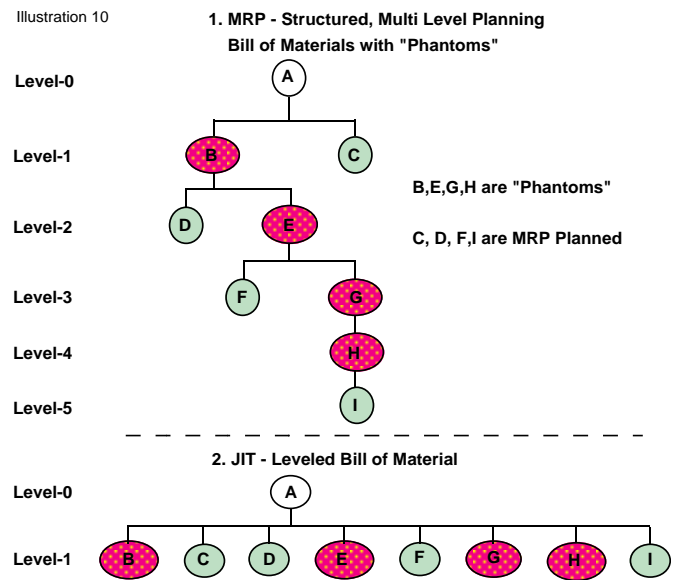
Illustration 10

1. MRP - Structured, Multi Level Planning
Bill of Materials with "Phantoms"

Level-0
A

Level-1
B
C

B,E,G,H are "Phantoms"

Level-2
D
E

C, D, F,I are MRP Planned

Level-3
F
G

Level-4
H

Level-5
I

2. JIT - Leveled Bill of Material

Level-0
A

Level-1
B
C
D
E
F
G
H
I